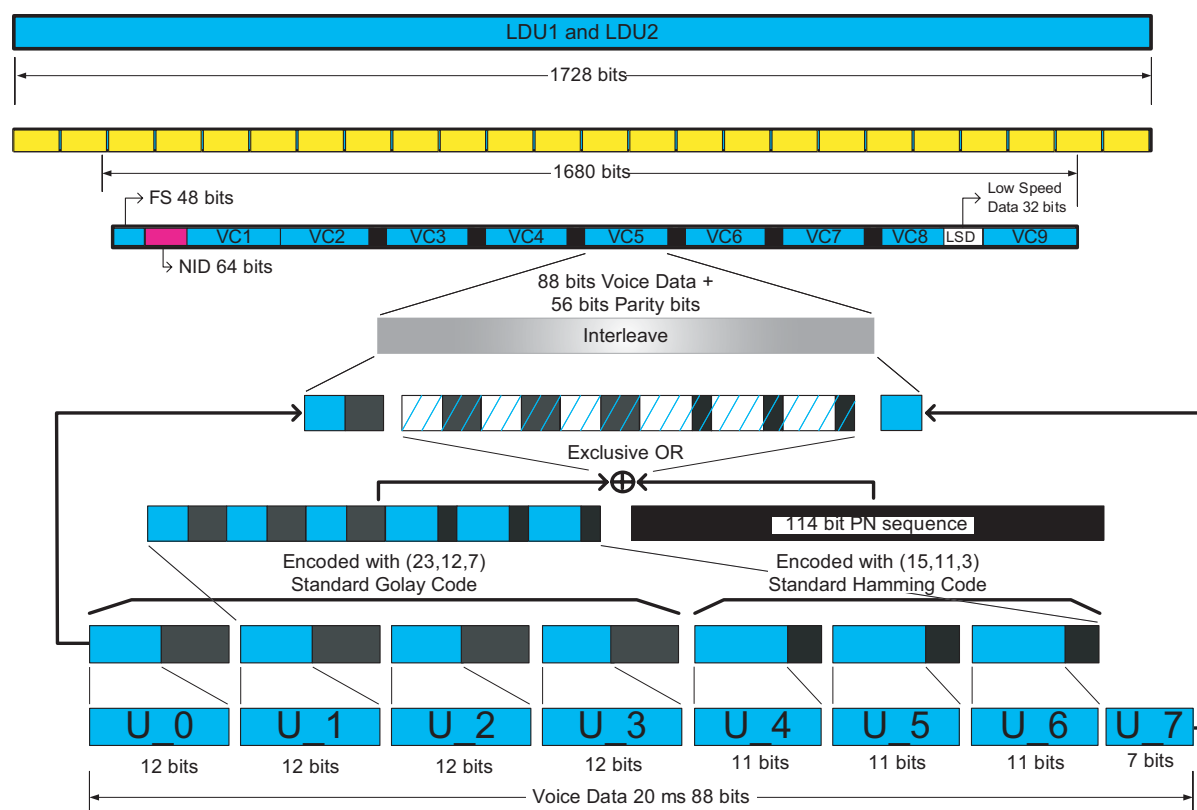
LDU1 and LDU2

1728 bits

1680 bits

FS 48 bits

Low Speed Data 32 bits

VC1 VC2 VC3 VC4 VC5 VC6 VC7 VC8 LSD VC9

NID 64 bits

88 bits Voice Data + 56 bits Parity bits

Interleave

Exclusive OR

114 bit PN sequence

Encoded with (23,12,7) Standard Golay Code

Encoded with (15,11,3) Standard Hamming Code

U_0 U_1 U_2 U_3 U_4 U_5 U_6 U_7

12 bits 12 bits 12 bits 12 bits 11 bits 11 bits 11 bits 7 bits

Voice Data 20 ms 88 bits